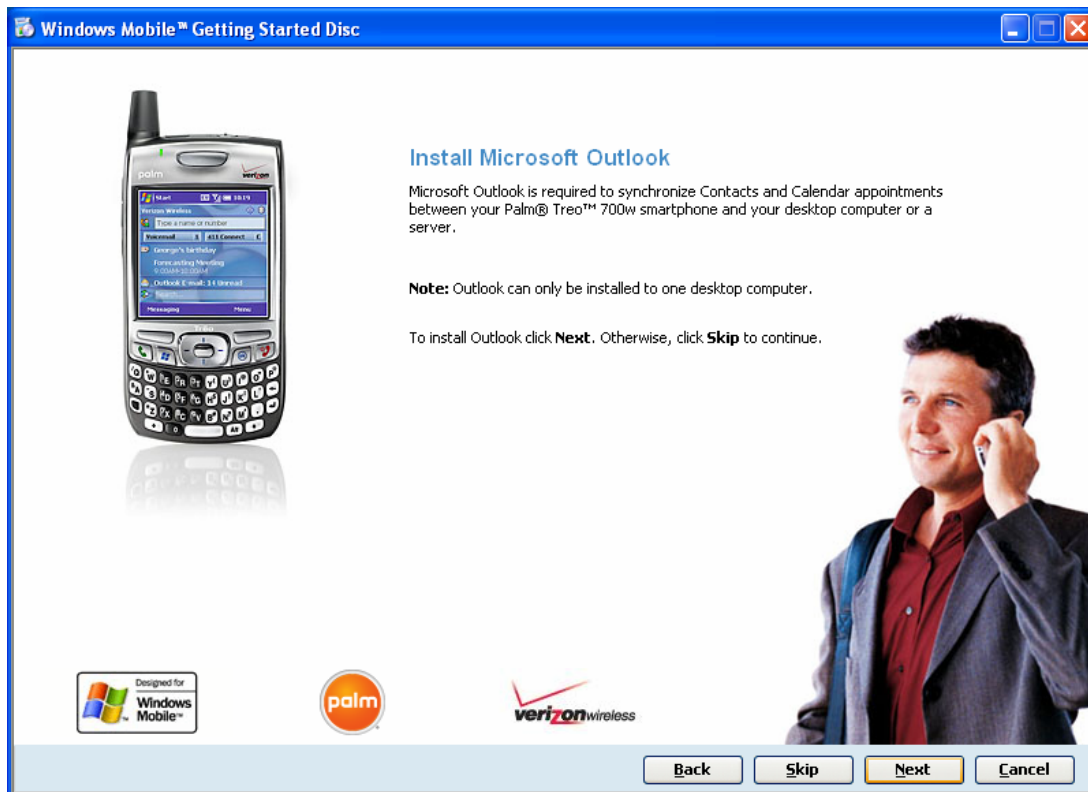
Windows Mobile™ Getting Started Disc

palm
verizon
Start 10:19
Verizon Wireless
Type a name or number
Voicemail 411 Connect
George's birthday
Forecasting Meeting
9:00AM-10:00AM
Outlook E-mail: 14 Unread
Search...
Messaging Menu
Treo

Install Microsoft Outlook

Microsoft Outlook is required to synchronize Contacts and Calendar appointments between your Palm® Treo™ 700w smartphone and your desktop computer or a server.

Note: Outlook can only be installed to one desktop computer.

To install Outlook click Next. Otherwise, click Skip to continue.

Designed for Windows Mobile™

palm

verizonwireless

Back Skip Next Cancel